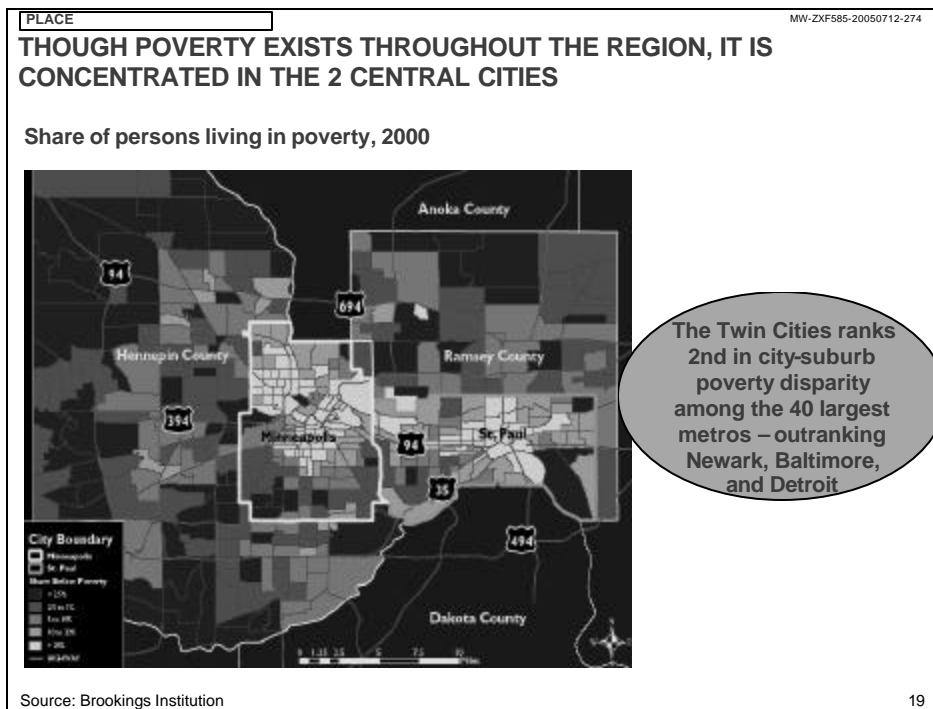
PLACE

MW-ZXF585-20050712-274

THOUGH POVERTY EXISTS THROUGHOUT THE REGION, IT IS CONCENTRATED IN THE 2 CENTRAL CITIES

Share of persons living in poverty, 2000

Anoka County

94

694

Hennepin County

Ramsey County

394

Minneapolis

94

St. Paul

35

494

City Boundary
Minneapolis
St. Paul
Share Below Poverty
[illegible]
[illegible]
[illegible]
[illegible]
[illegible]
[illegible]

Dakota County

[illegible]

The Twin Cities ranks 2nd in city-suburb poverty disparity among the 40 largest metros – outranking Newark, Baltimore, and Detroit

Source: Brookings Institution

19